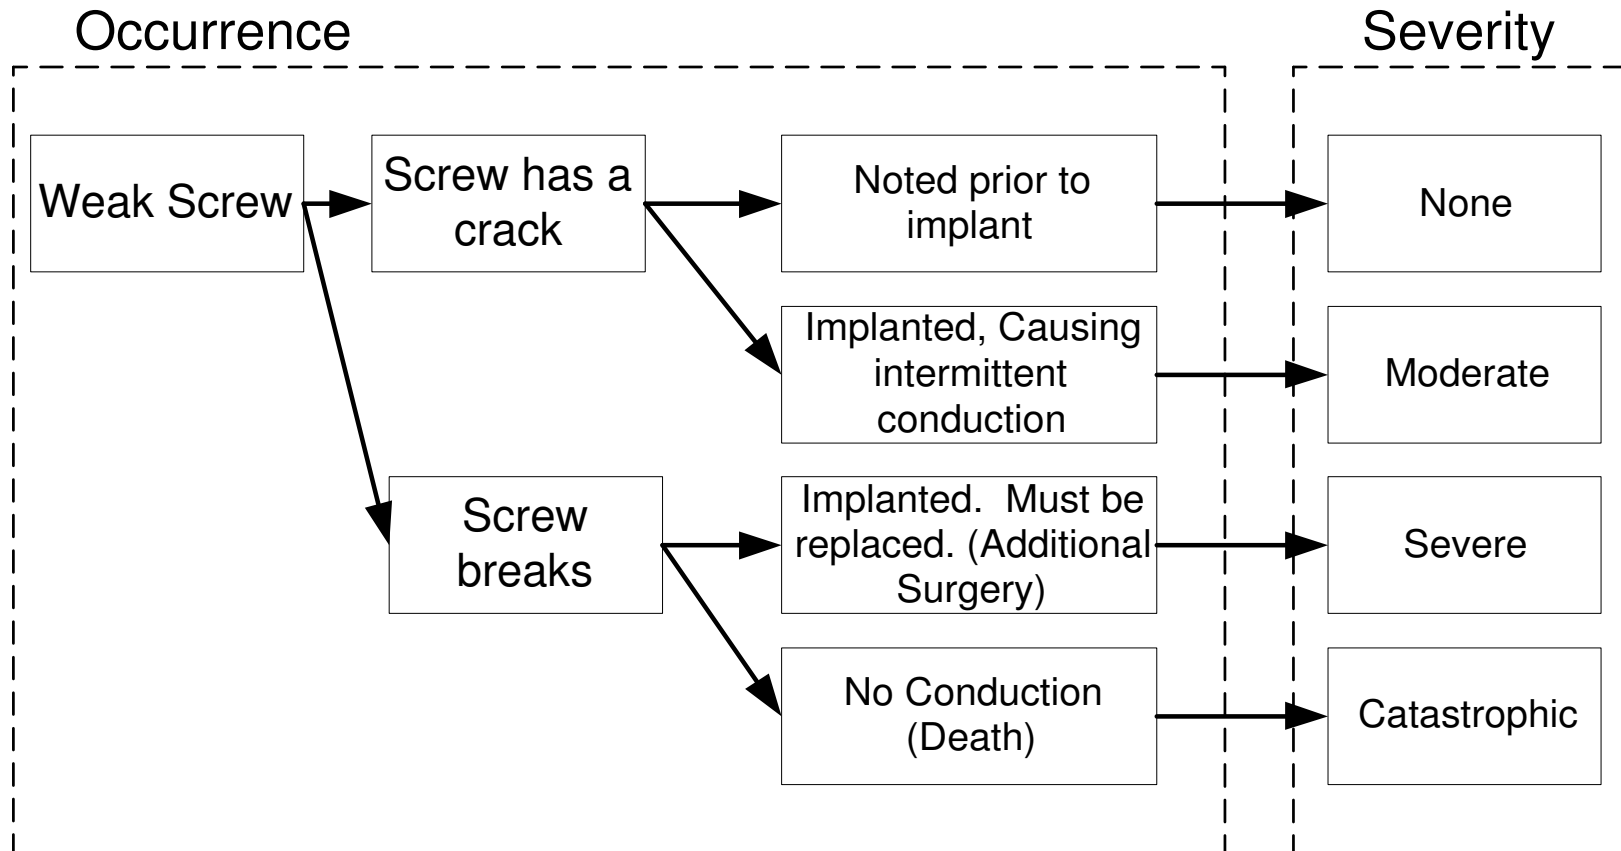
Occurrence

Severity

Weak Screw

Screw has a crack

Noted prior to implant

None

Implanted, Causing intermittent conduction

Moderate

Screw breaks

Implanted. Must be replaced. (Additional Surgery)

Severe

No Conduction (Death)

Catastrophic